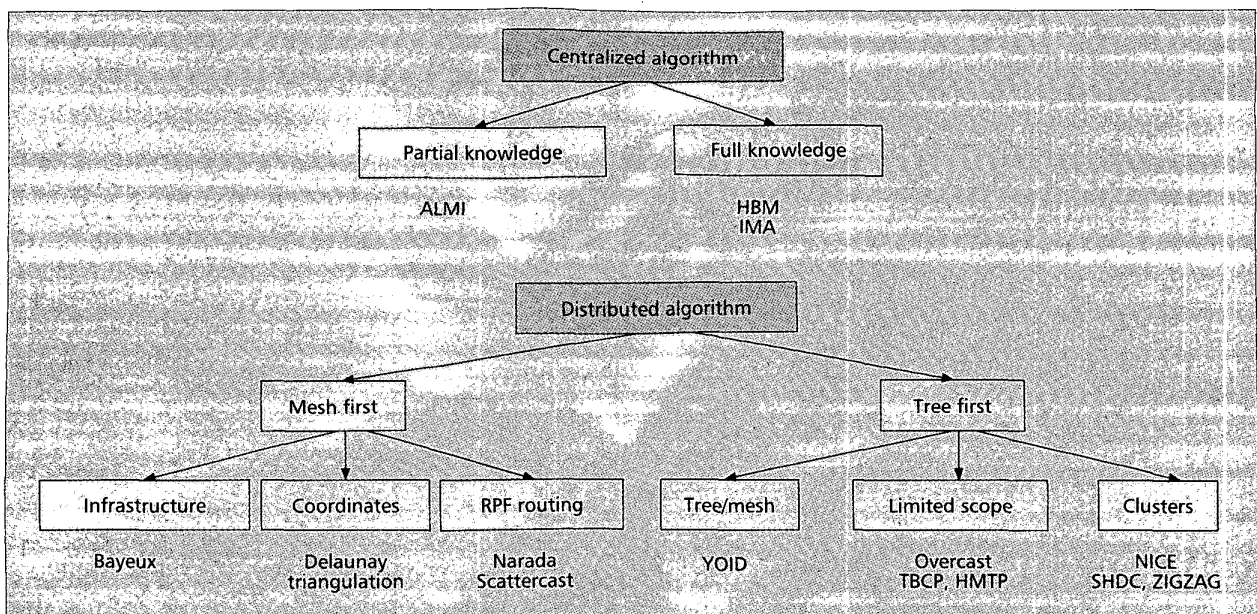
Centralized algorithm

Partial knowledge

Full knowledge

ALMI

HBM
IMA

Distributed algorithm

Mesh first

Tree first

Infrastructure

Coordinates

RPF routing

Tree/mesh

Limited scope

Clusters

Bayeux

Delaunay triangulation

Narada
Scattercast

YOID

Overcast
TBCP, HMTP

NICE
SHDC, ZIGZAG